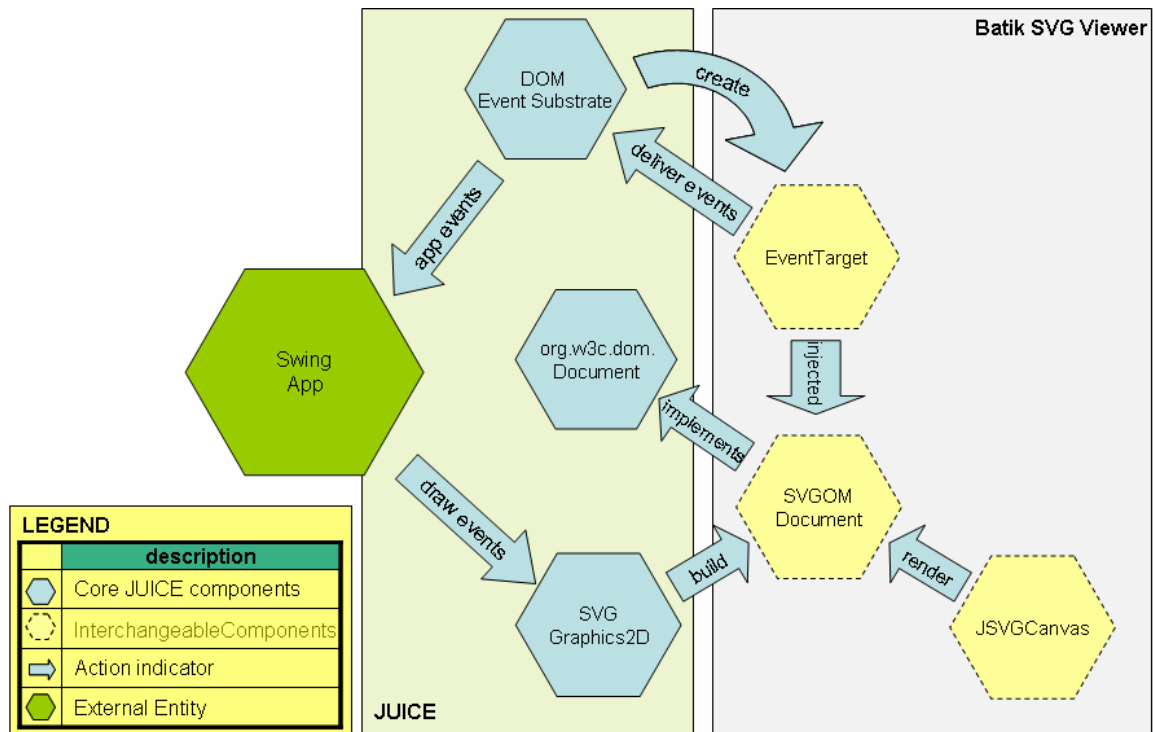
Batik SVG Viewer

DOM
Event Substrate

create

deliver events

app events

EventTarget

Swing
App

org.w3c.dom.
Document

injected

implements

SVGOM
Document

draw events

build

render

SVG
Graphics2D

JSVGCanvas

LEGEND

| | description |
|---|---|
| | Core JUICE components |
| | InterchangeableComponents |
| | Action indicator |
| | External Entity |

JUICE